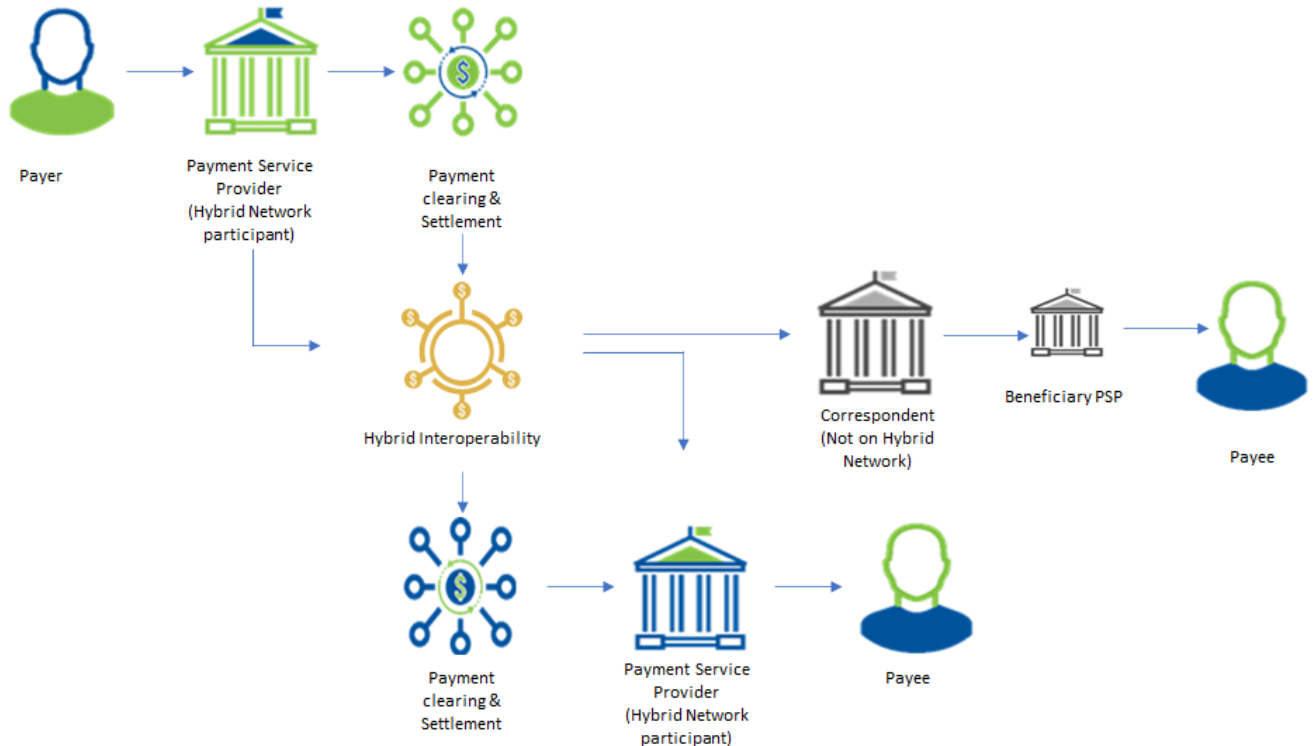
Payer

Payment Service Provider (Hybrid Network participant)

Payment clearing & Settlement

Hybrid Interoperability

Correspondent (Not on Hybrid Network)

Beneficiary PSP

Payee

Payment clearing & Settlement

Payment Service Provider (Hybrid Network participant)

Payee